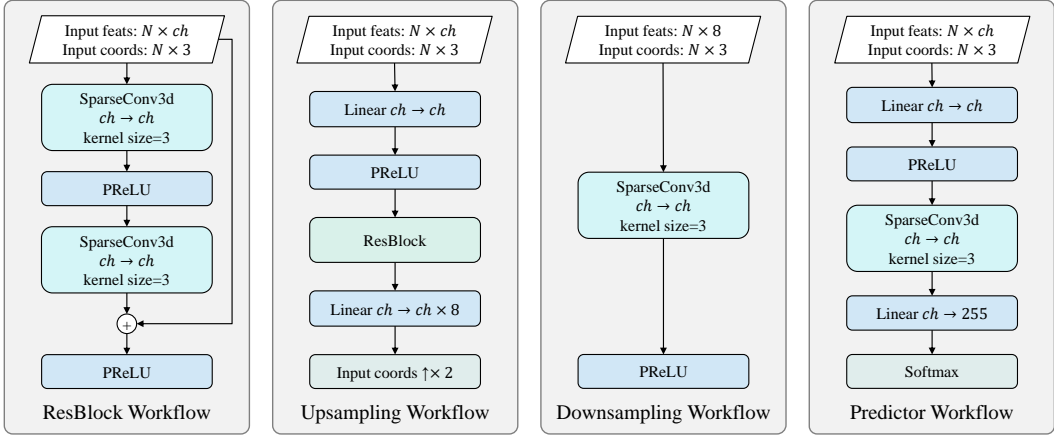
Input feats: $N \times ch$
Input coords: $N \times 3$

SparseConv3d
$ch \rightarrow ch$
kernel size=3

PReLU

SparseConv3d
$ch \rightarrow ch$
kernel size=3

+

PReLU

ResBlock Workflow

Input feats: $N \times ch$
Input coords: $N \times 3$

Linear $ch \rightarrow ch$

PReLU

ResBlock

Linear $ch \rightarrow ch \times 8$

Input coords $\uparrow \times 2$

Upsampling Workflow

Input feats: $N \times 8$
Input coords: $N \times 3$

SparseConv3d
$ch \rightarrow ch$
kernel size=3

PReLU

Downsampling Workflow

Input feats: $N \times ch$
Input coords: $N \times 3$

Linear $ch \rightarrow ch$

PReLU

SparseConv3d
$ch \rightarrow ch$
kernel size=3

Linear $ch \rightarrow 255$

Softmax

Predictor Workflow